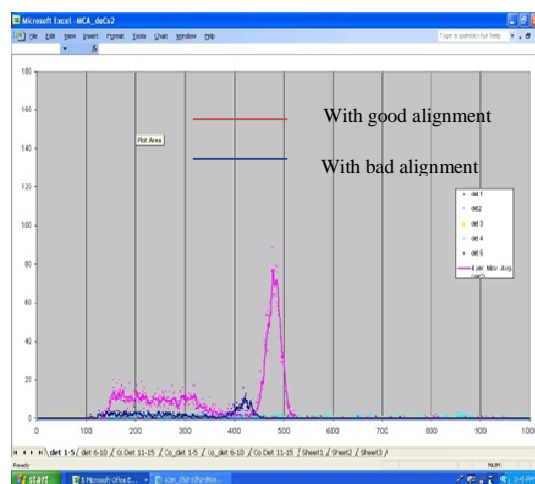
Microsoft Excel - MCA_detCs2

File Edit View Insert Format Tools Chart Window Help

Type a question for help

180

160

140

120

100

80

60

40

20

0

Plot Area

With good alignment

With bad alignment

det 1

det2

det 3

det 4

det 5

1 per. Mov. Avg. (det5)

0 100 200 300 400 500 600 700 800 900 1000

det 1-5 / det 6-10 / Cs Det 11-15 / Co_det 1-5 / co_det 6-10 / Co Det 11-15 / Sheet1 / Sheet2 / Sheet3 /

Ready

NUM

start

3 Microsoft Office E...

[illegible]